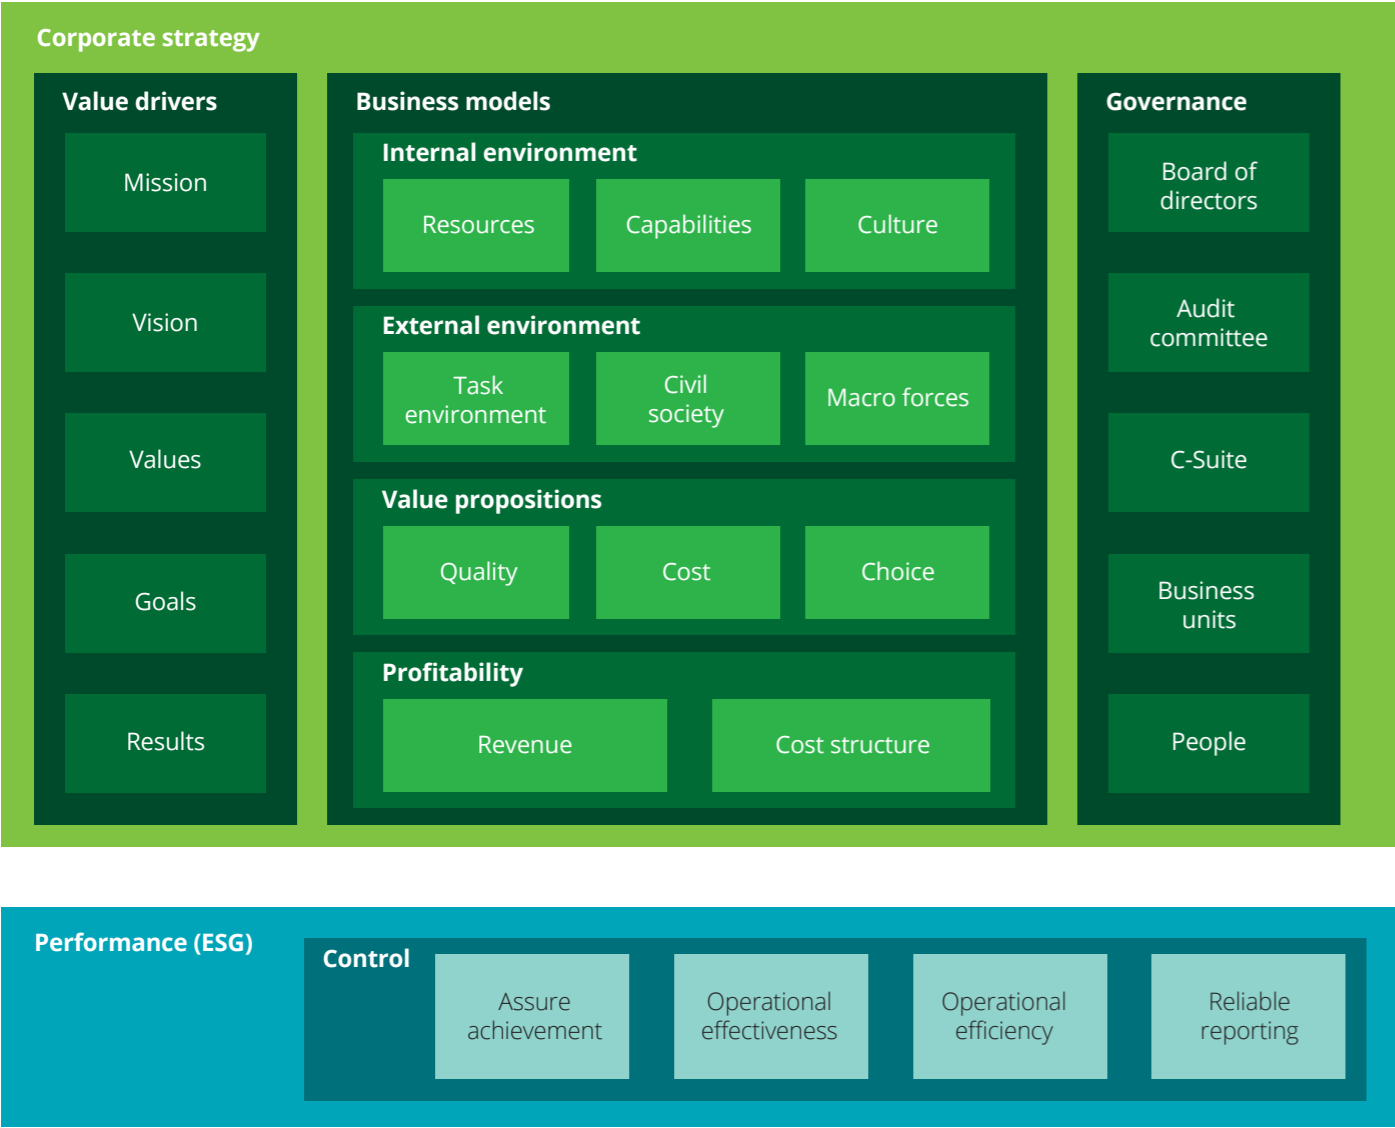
Corporate strategy

Value drivers

Mission

Vision

Values

Goals

Results

Business models

Internal environment

Resources

Capabilities

Culture

External environment

Task environment

Civil society

Macro forces

Value propositions

Quality

Cost

Choice

Profitability

Revenue

Cost structure

Governance

Board of directors

Audit committee

C-Suite

Business units

People

Performance (ESG)

Control

Assure achievement

Operational effectiveness

Operational efficiency

Reliable reporting